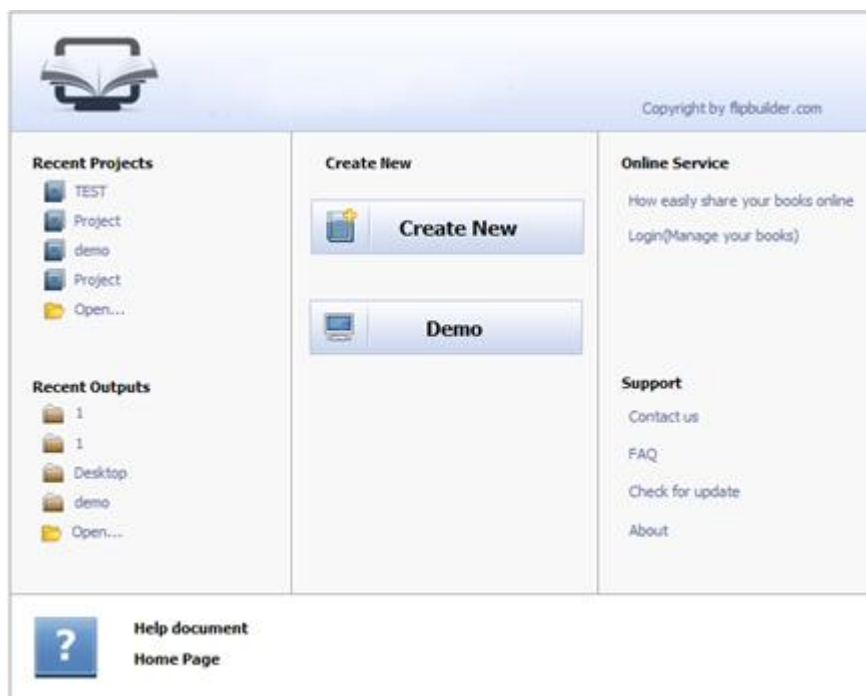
Copyright by flipbuilder.com

Recent Projects
TEST
Project
demo
Project
Open...

Recent Outputs
1
1
Desktop
demo
Open...

Create New
Create New
Demo

Online Service
How easily share your books online
Login(Manage your books)

Support
Contact us
FAQ
Check for update
About

?
Help document
Home Page